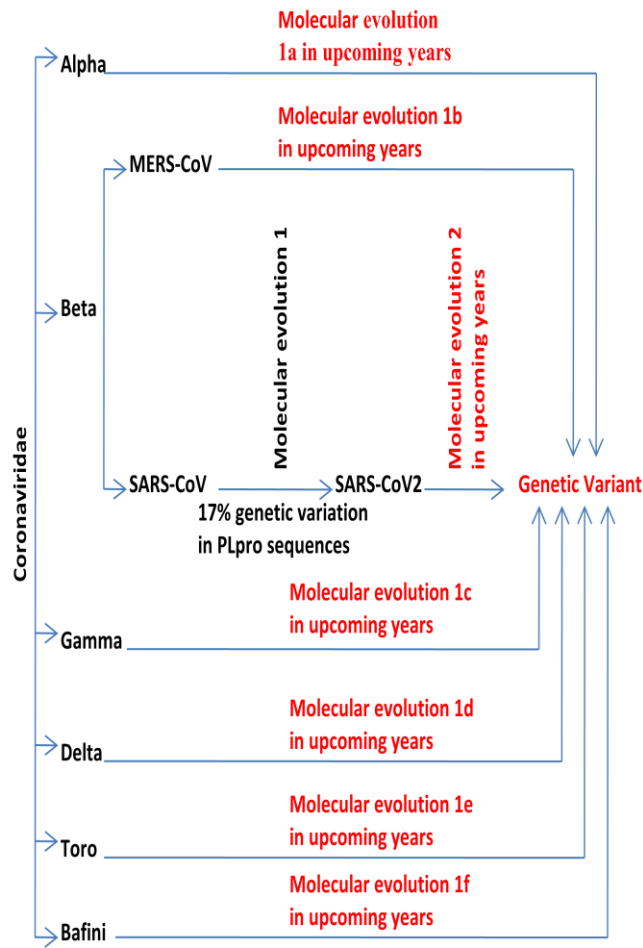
Coronaviridae

Alpha

Molecular evolution 1a in upcoming years

Beta

MERS-CoV

Molecular evolution 1b in upcoming years

SARS-CoV

Molecular evolution 1

SARS-CoV2

Molecular evolution 2 in upcoming years

17% genetic variation in PLpro sequences

Genetic Variant

Gamma

Molecular evolution 1c in upcoming years

Delta

Molecular evolution 1d in upcoming years

Toro

Molecular evolution 1e in upcoming years

Bafini

Molecular evolution 1f in upcoming years